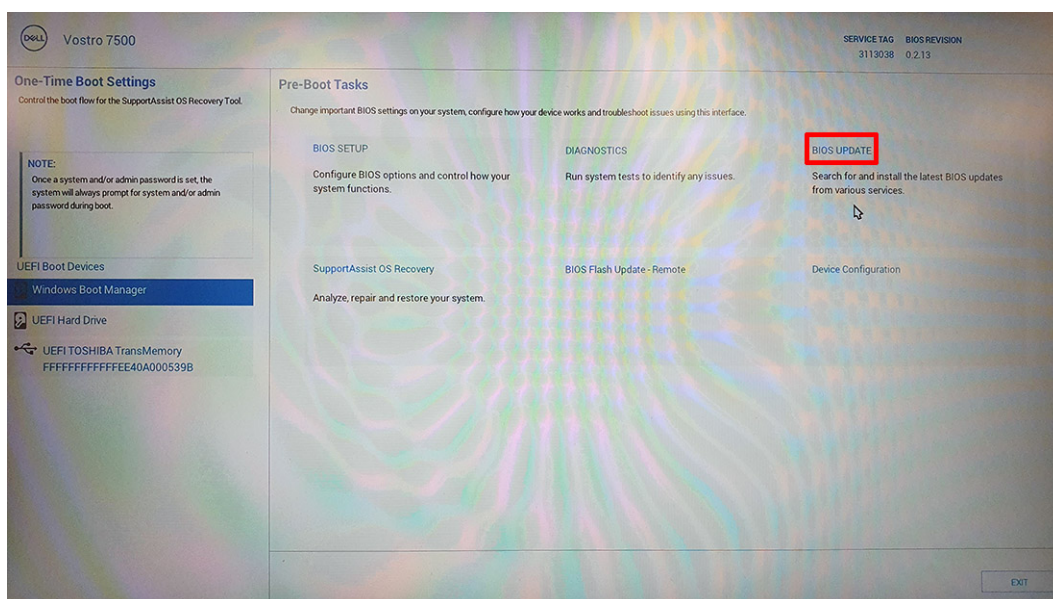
DELL Vostro 7500

SERVICE TAG 3113038
BIOS REVISION 0.2.13

One-Time Boot Settings
Control the boot flow for the SupportAssist OS Recovery Tool.

NOTE:
Once a system and/or admin password is set, the system will always prompt for system and/or admin password during boot.

UEFI Boot Devices
Windows Boot Manager
UEFI Hard Drive
UEFI TOSHIBA TransMemory FFFFFFFFFFFFEE40A000539B

Pre-Boot Tasks
Change important BIOS settings on your system, configure how your device works and troubleshoot issues using this interface.

BIOS SETUP
Configure BIOS options and control how your system functions.

DIAGNOSTICS
Run system tests to identify any issues.

BIOS UPDATE
Search for and install the latest BIOS updates from various services.

SupportAssist OS Recovery
Analyze, repair and restore your system.

BIOS Flash Update - Remote

Device Configuration

EXIT